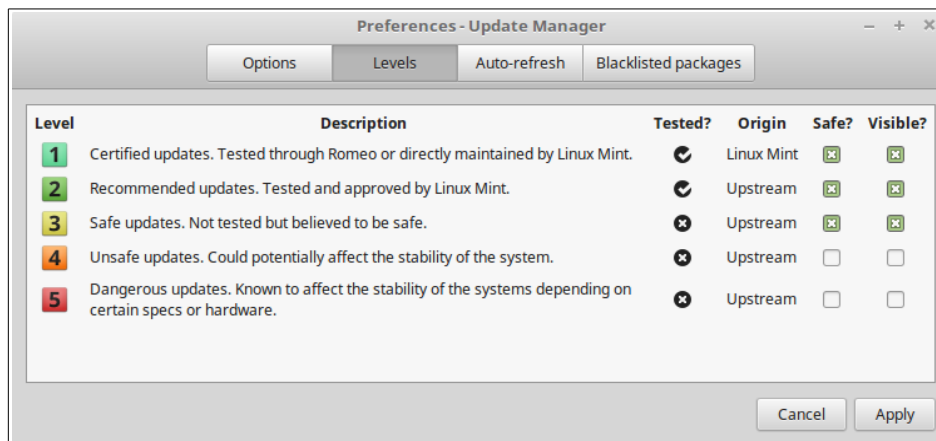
Preferences - Update Manager

– + ×

Options | Levels | Auto-refresh | Blacklisted packages

| Level | Description | Tested? | Origin | Safe? | Visible? |
|---|---|---|---|---|---|
| 1 | Certified updates. Tested through Romeo or directly maintained by Linux Mint. | ✔ | Linux Mint | ☒ | ☒ |
| 2 | Recommended updates. Tested and approved by Linux Mint. | ✔ | Upstream | ☒ | ☒ |
| 3 | Safe updates. Not tested but believed to be safe. | ✖ | Upstream | ☒ | ☒ |
| 4 | Unsafe updates. Could potentially affect the stability of the system. | ✖ | Upstream | ☐ | ☐ |
| 5 | Dangerous updates. Known to affect the stability of the systems depending on certain specs or hardware. | ✖ | Upstream | ☐ | ☐ |

Cancel
Apply